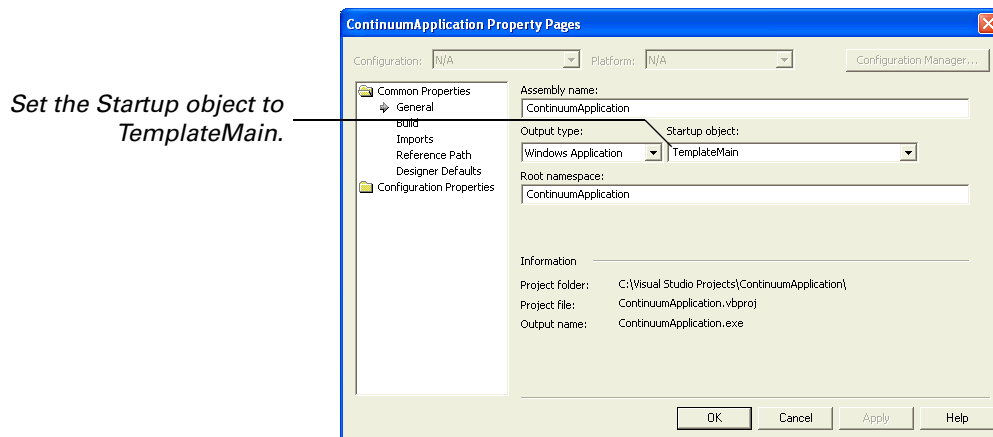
Set the Startup object to TemplateMain.

ContinuumApplication Property Pages

Configuration: N/A

Platform: N/A

Configuration Manager...

Common Properties
General
Build
Imports
Reference Path
Designer Defaults
Configuration Properties

Assembly name:
ContinuumApplication

Output type:
Windows Application

Startup object:
TemplateMain

Root namespace:
ContinuumApplication

Information

Project folder: C:\Visual Studio Projects\ContinuumApplication\

Project file: ContinuumApplication.vbproj

Output name: ContinuumApplication.exe

OK

Cancel

Apply

Help